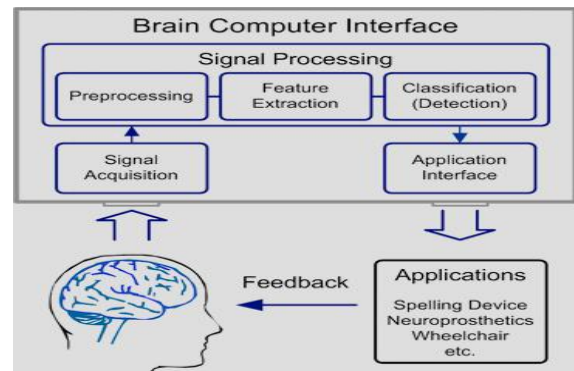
Brain Computer Interface

Signal Processing

Preprocessing

Feature Extraction

Classification (Detection)

Signal Acquisition

Application Interface

Feedback

Applications

Spelling Device
Neuroprosthetics
Wheelchair
etc.